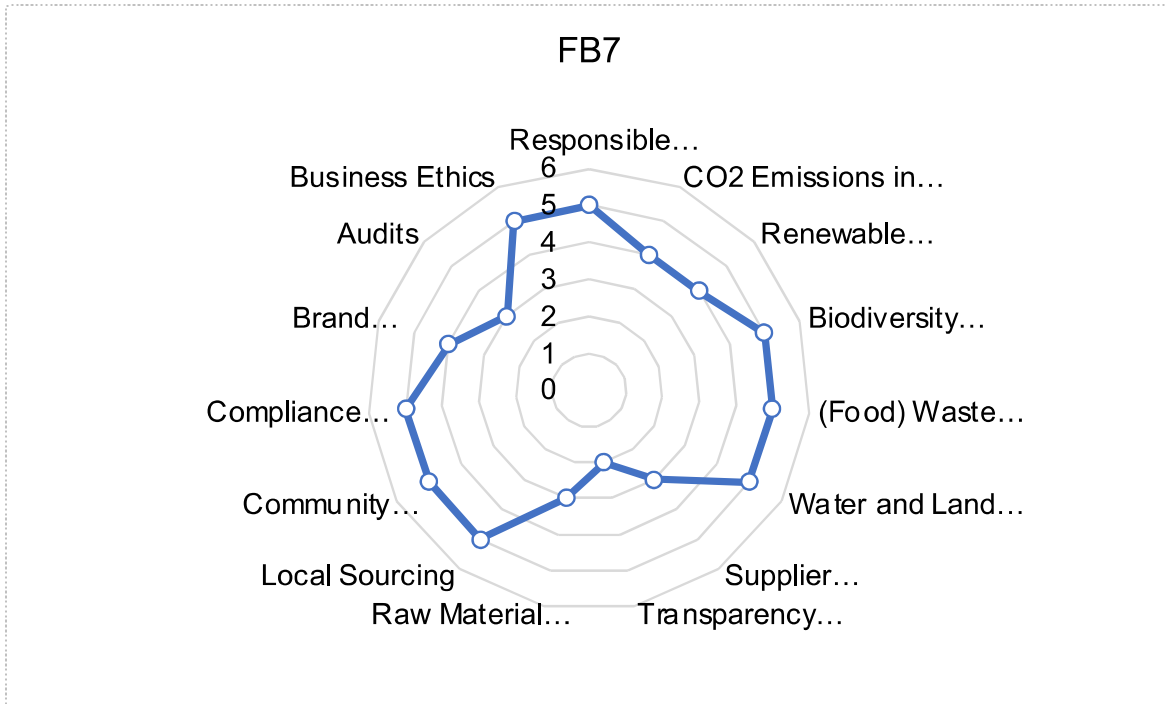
FB7

Responsible…
CO2 Emissions in…
Renewable…
Biodiversity…
(Food) Waste…
Water and Land…
Supplier…
Transparency…
Raw Material…
Local Sourcing
Community…
Compliance…
Brand…
Audits
Business Ethics

6
5
4
3
2
1
0